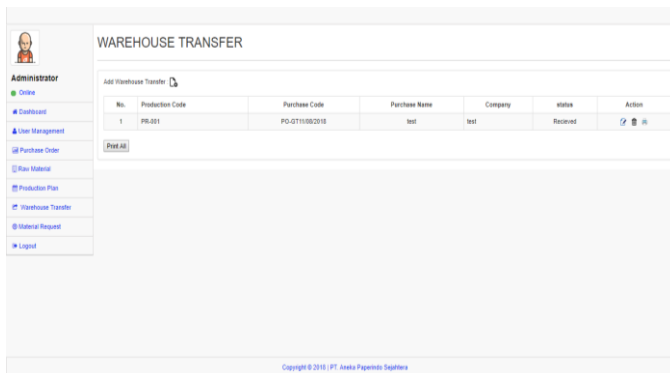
Administrator
Online

Dashboard
User Management
Purchase Order
Raw Material
Production Plan
Warehouse Transfer
Material Request
Logout

WAREHOUSE TRANSFER

Add Warehouse Transfer

| No. | Production Code | Purchase Code | Purchase Name | Company | status | Action |
|---|---|---|---|---|---|---|
| 1 | PR-001 | PO-GT/11/08/2018 | test | test | Recieved | |

Print All

Copyright © 2018 | PT. Aneka Paperindo Sejahtera